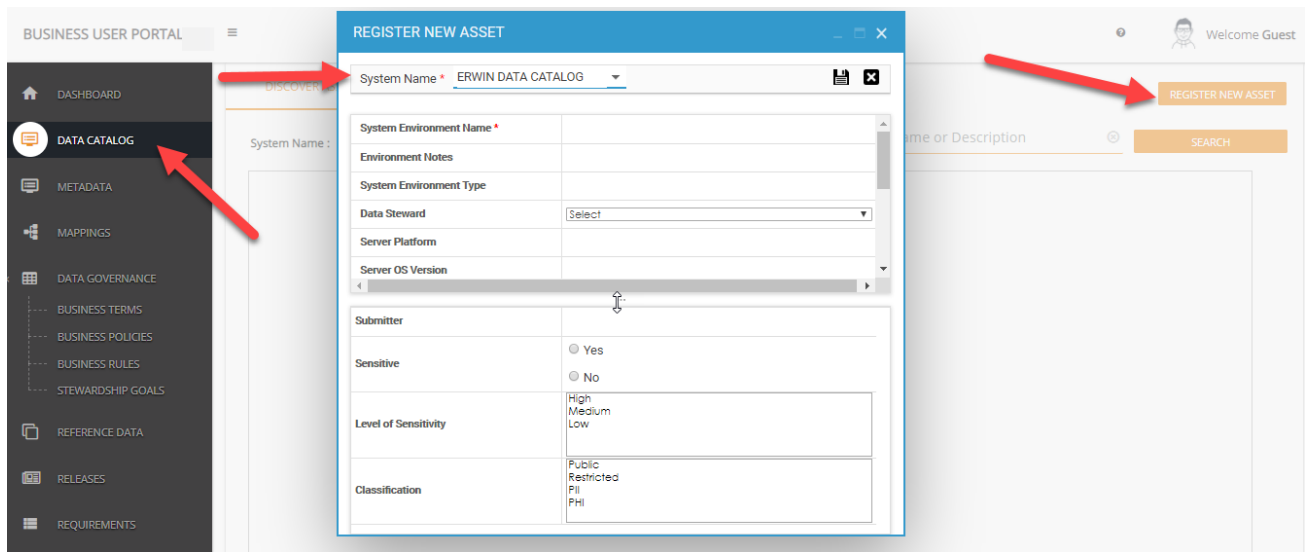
BUSINESS USER PORTAL ≡

REGISTER NEW ASSET

Welcome Guest

DASHBOARD
DATA CATALOG
METADATA
MAPPINGS
DATA GOVERNANCE
BUSINESS TERMS
BUSINESS POLICIES
BUSINESS RULES
STEWARDSHIP GOALS
REFERENCE DATA
RELEASES
REQUIREMENTS

DISCOVER

System Name :

ame or Description

REGISTER NEW ASSET

SEARCH

System Name * ERWIN DATA CATALOG

| System Environment Name * | |
|---|---|
| Environment Notes | |
| System Environment Type | |
| Data Steward | Select |
| Server Platform | |
| Server OS Version | |

| Submitter | |
|---|---|
| Sensitive | Yes<br>No |
| Level of Sensitivity | High<br>Medium<br>Low |
| Classification | Public<br>Restricted<br>PII<br>PHI |